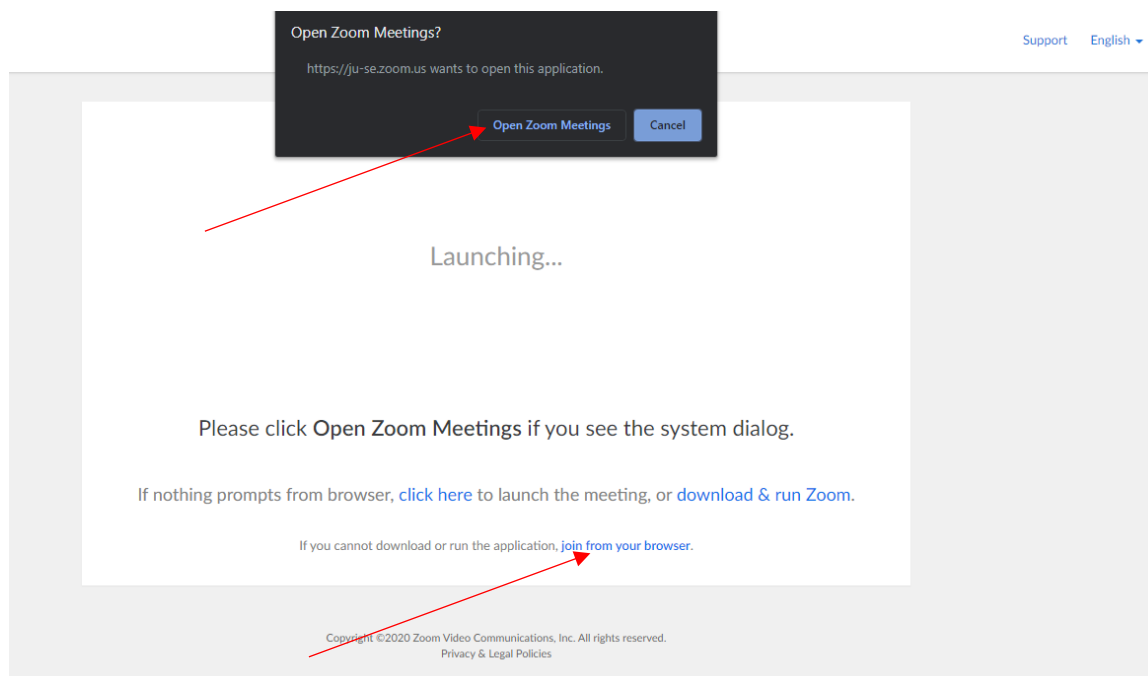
Open Zoom Meetings?

https://ju-se.zoom.us wants to open this application.

Open Zoom Meetings Cancel

Support English

Launching...

Please click **Open Zoom Meetings** if you see the system dialog.

If nothing prompts from browser, click here to launch the meeting, or download & run Zoom.

If you cannot download or run the application, join from your browser.

Copyright ©2020 Zoom Video Communications, Inc. All rights reserved.
Privacy & Legal Policies